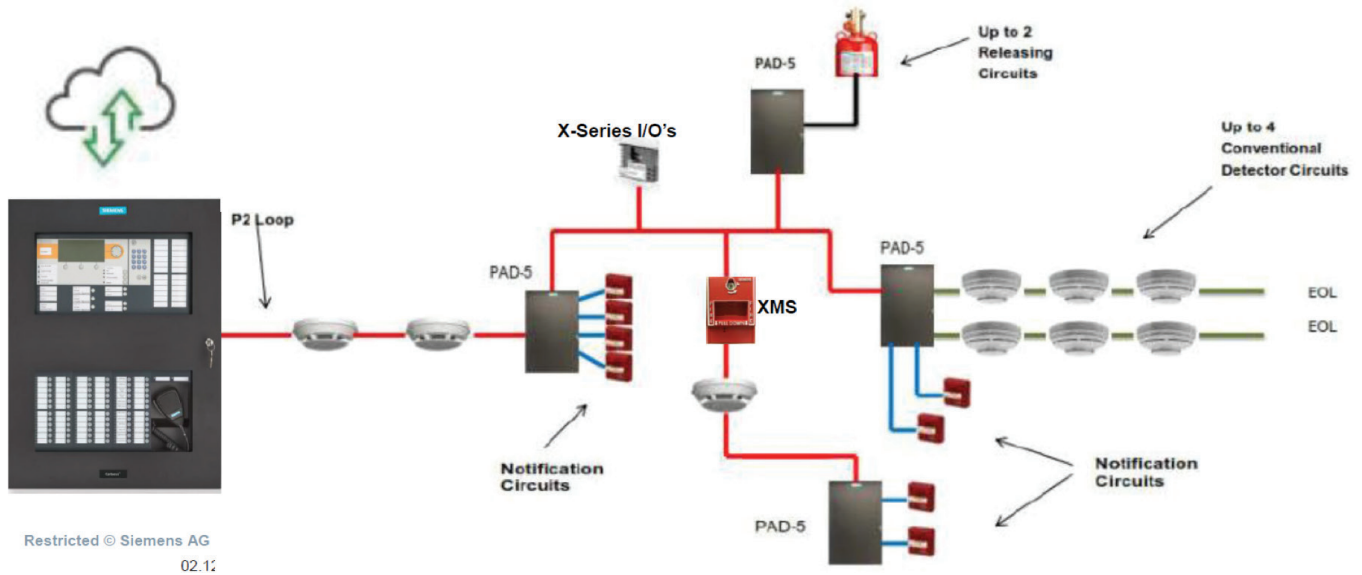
Up to 2 Releasing Circuits

PAD-5

X-Series I/O's

Up to 4 Conventional Detector Circuits

P2 Loop

PAD-5

PAD-5

XMS

EOL

EOL

Notification Circuits

Notification Circuits

PAD-5

Restricted © Siemens AG

02.12